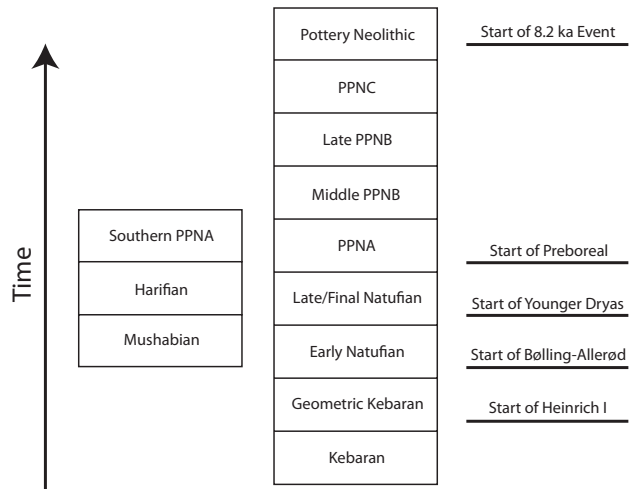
Time

Southern PPNA
Harifian
Mushabian

Pottery Neolithic
PPNC
Late PPNB
Middle PPNB
PPNA
Late/Final Natufian
Early Natufian
Geometric Kebaran
Kebaran

Start of 8.2 ka Event
Start of Preboreal
Start of Younger Dryas
Start of Bølling-Allerød
Start of Heinrich I